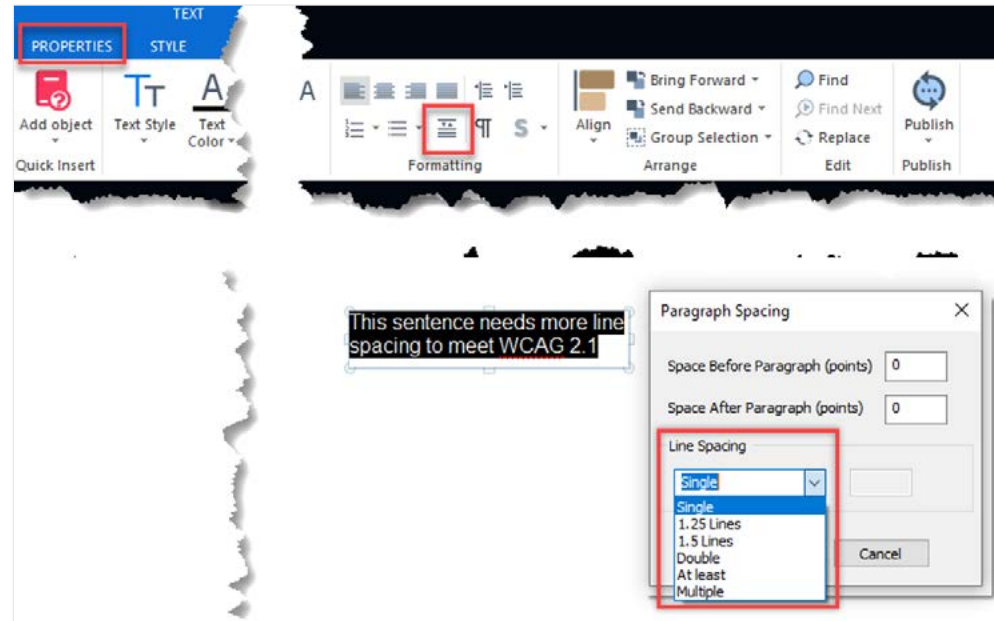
TEXT
PROPERTIES
STYLE
Add object
Text Style
Text Color
Quick Insert
A
Formatting
Align
Bring Forward
Send Backward
Group Selection
Arrange
Find
Find Next
Replace
Edit
Publish
Publish

This sentence needs more line spacing to meet WCAG 2.1

Paragraph Spacing
Space Before Paragraph (points) 0
Space After Paragraph (points) 0
Line Spacing
Single
Single
1.25 Lines
1.5 Lines
Double
At least
Multiple
Cancel